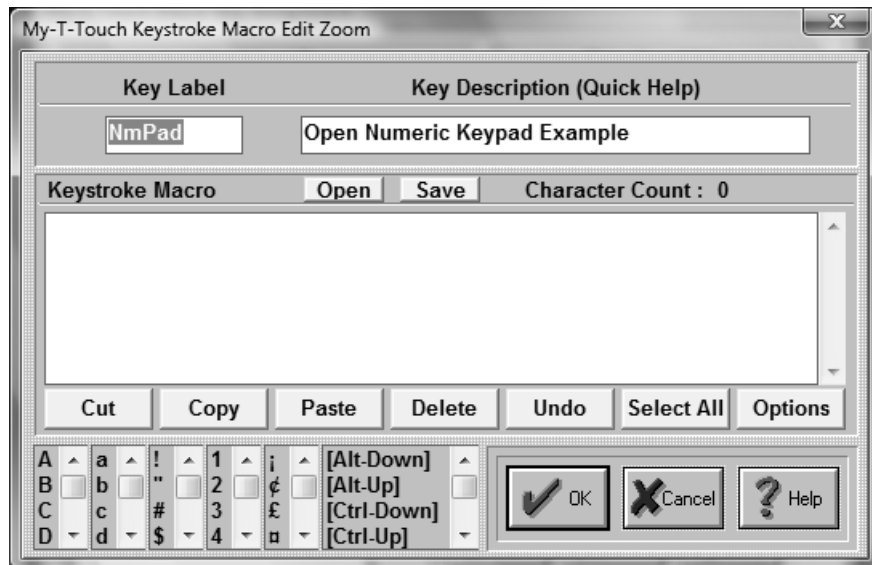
My-T-Touch Keystroke Macro Edit Zoom

Key Label

Key Description (Quick Help)

NmPad

Open Numeric Keypad Example

Keystroke Macro

Open

Save

Character Count : 0

Cut

Copy

Paste

Delete

Undo

Select All

Options

A
B
C
D

a
b
c
d

!
"
#
$

1
2
3
4

¡
¢
£
¤

[Alt-Down]
[Alt-Up]
[Ctrl-Down]
[Ctrl-Up]

OK

Cancel

Help